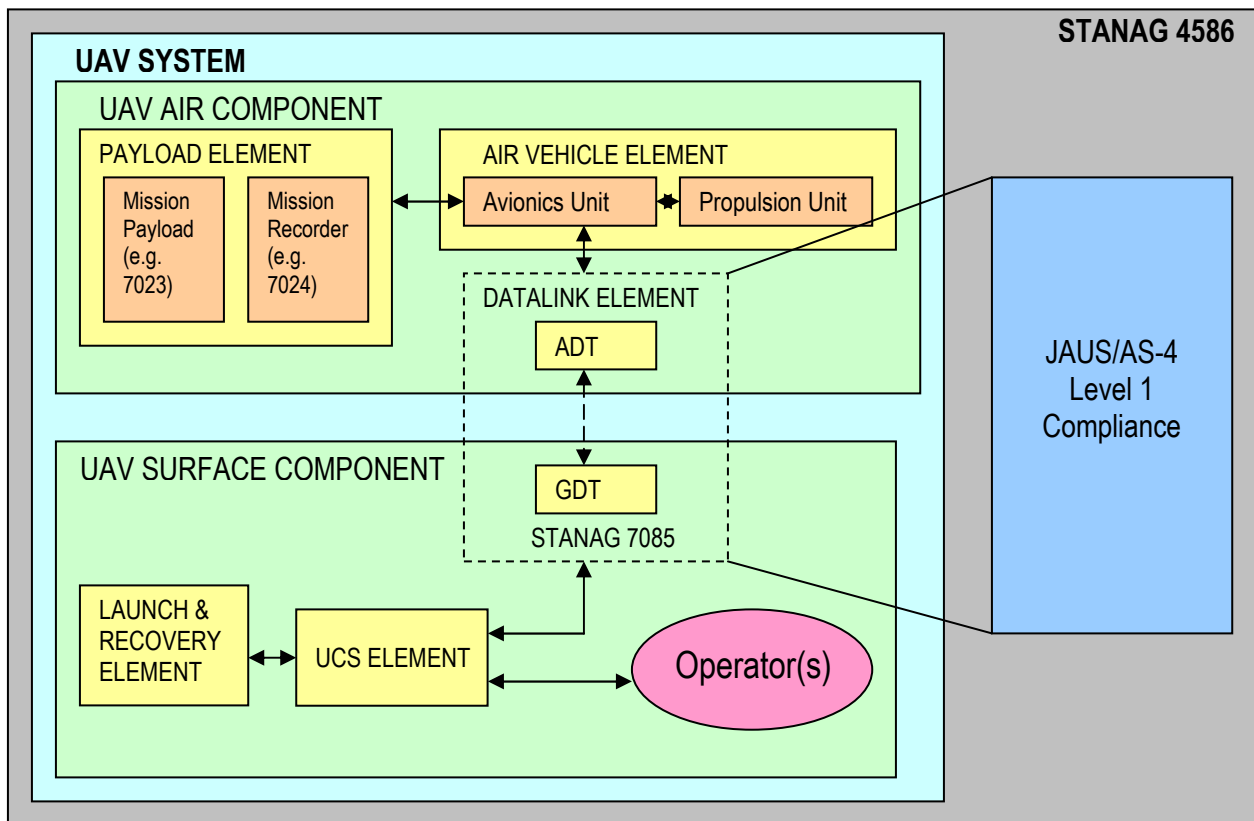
STANAG 4586

UAV SYSTEM

UAV AIR COMPONENT

PAYLOAD ELEMENT

Mission Payload (e.g. 7023)

Mission Recorder (e.g. 7024)

AIR VEHICLE ELEMENT

Avionics Unit

Propulsion Unit

DATALINK ELEMENT

ADT

JAUS/AS-4 Level 1 Compliance

UAV SURFACE COMPONENT

GDT

STANAG 7085

LAUNCH & RECOVERY ELEMENT

UCS ELEMENT

Operator(s)